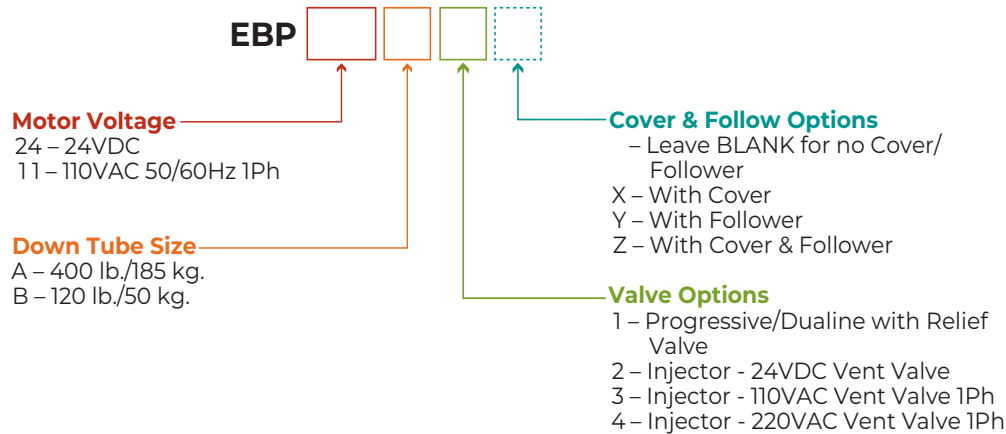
EBP

Motor Voltage
24 – 24VDC
11 – 110VAC 50/60Hz 1Ph

Down Tube Size
A – 400 lb./185 kg.
B – 120 lb./50 kg.

Cover & Follow Options
– Leave BLANK for no Cover/ Follower
X – With Cover
Y – With Follower
Z – With Cover & Follower

Valve Options
1 – Progressive/Dualine with Relief Valve
2 – Injector - 24VDC Vent Valve
3 – Injector - 110VAC Vent Valve 1Ph
4 – Injector - 220VAC Vent Valve 1Ph